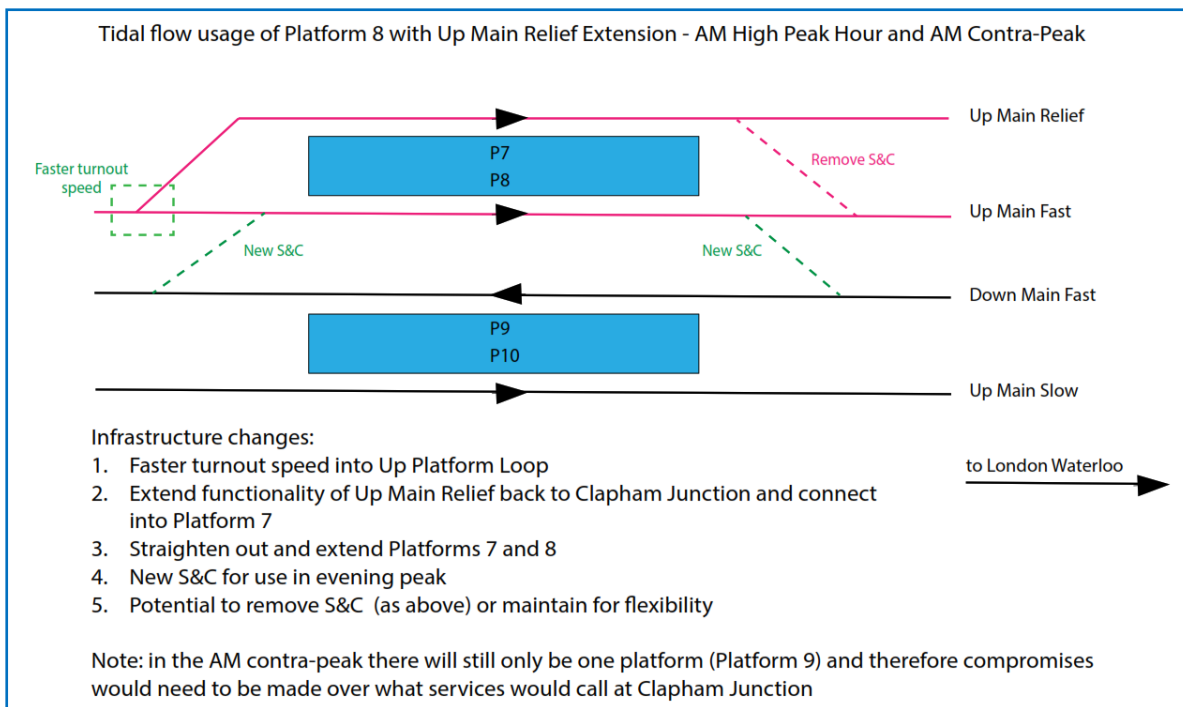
Tidal flow usage of Platform 8 with Up Main Relief Extension - AM High Peak Hour and AM Contra-Peak

Up Main Relief

Faster turnout speed

P7
P8

Remove S&C

Up Main Fast

New S&C

New S&C

Down Main Fast

P9
P10

Up Main Slow

Infrastructure changes:
1. Faster turnout speed into Up Platform Loop
2. Extend functionality of Up Main Relief back to Clapham Junction and connect into Platform 7
3. Straighten out and extend Platforms 7 and 8
4. New S&C for use in evening peak
5. Potential to remove S&C (as above) or maintain for flexibility

to London Waterloo

Note: in the AM contra-peak there will still only be one platform (Platform 9) and therefore compromises would need to be made over what services would call at Clapham Junction